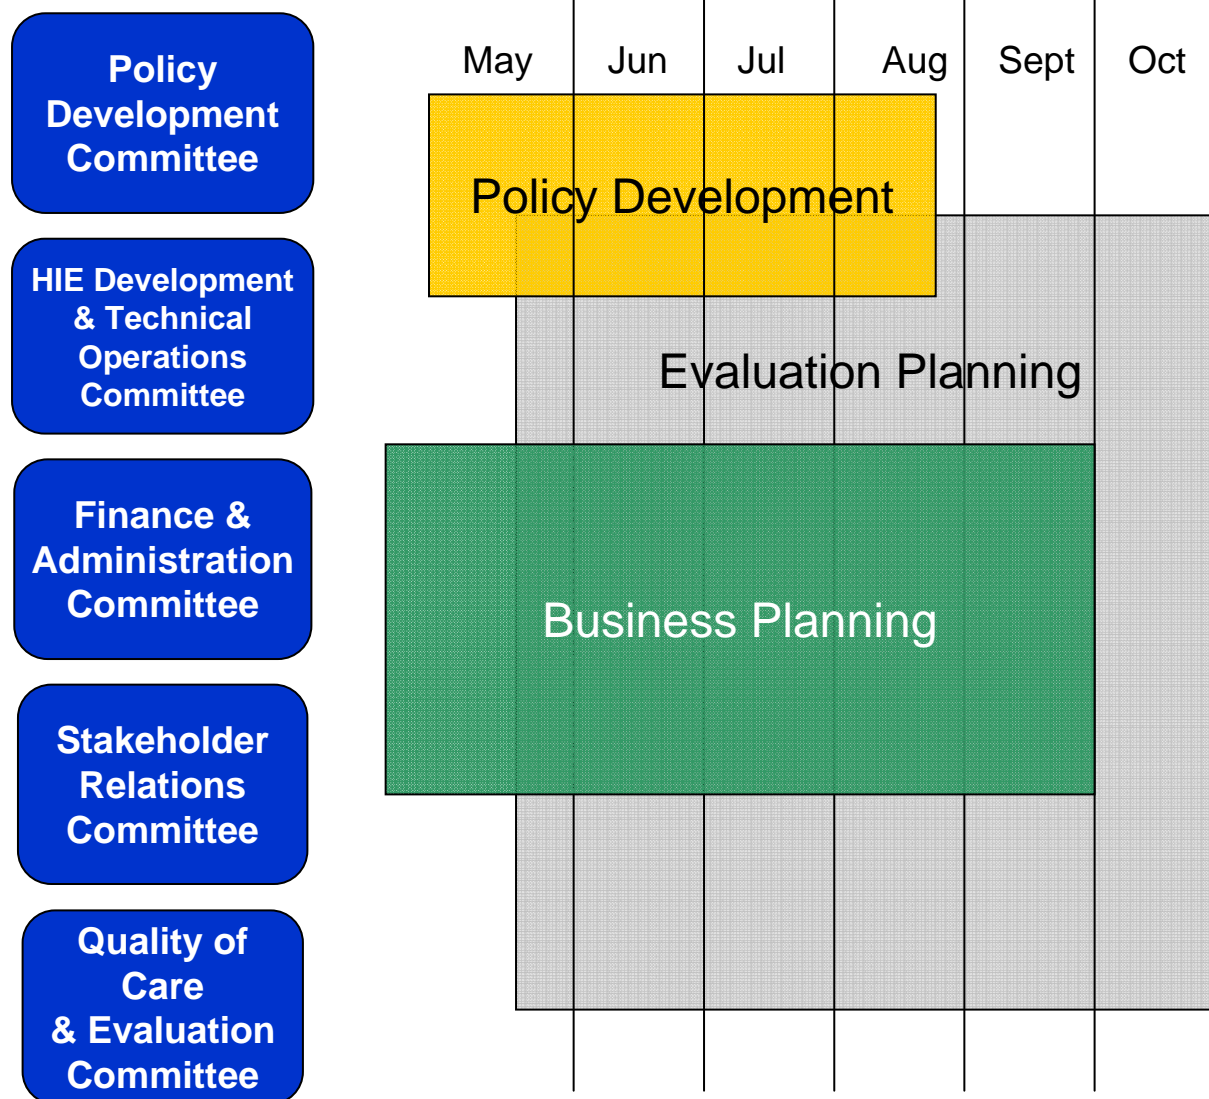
Policy Development Committee

HIE Development & Technical Operations Committee

Finance & Administration Committee

Stakeholder Relations Committee

Quality of Care & Evaluation Committee

May
Jun
Jul
Aug
Sept
Oct

Policy Development

Evaluation Planning

Business Planning